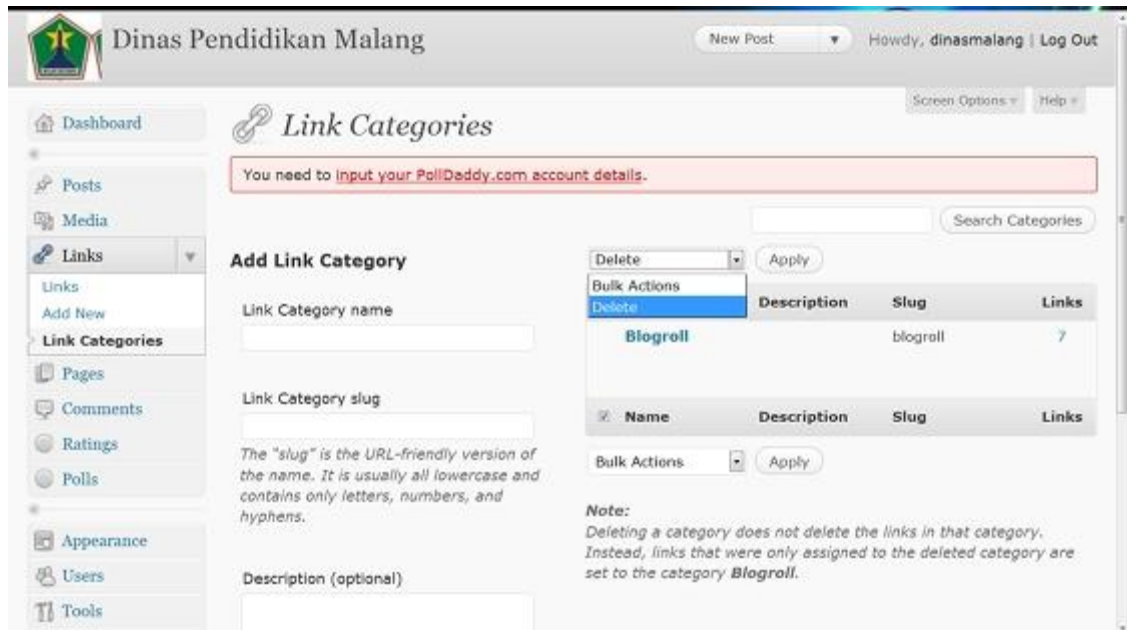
Dinas Pendidikan Malang

New Post

Howdy, dinasmalang | Log Out

Screen Options Help

Dashboard

Posts

Media

Links

Links

Add New

Link Categories

Pages

Comments

Ratings

Polls

Appearance

Users

Tools

Link Categories

You need to input your PollDaddy.com account details.

Search Categories

Add Link Category

Link Category name

Link Category slug

The "slug" is the URL-friendly version of the name. It is usually all lowercase and contains only letters, numbers, and hyphens.

Description (optional)

Delete

Apply

Bulk Actions

Delete

| | Description | Slug | Links |
|---|---|---|---|
| Blogroll | | blogroll | 7 |
| Name | Description | Slug | Links |

Bulk Actions

Apply

Note:
Deleting a category does not delete the links in that category. Instead, links that were only assigned to the deleted category are set to the category Blogroll.